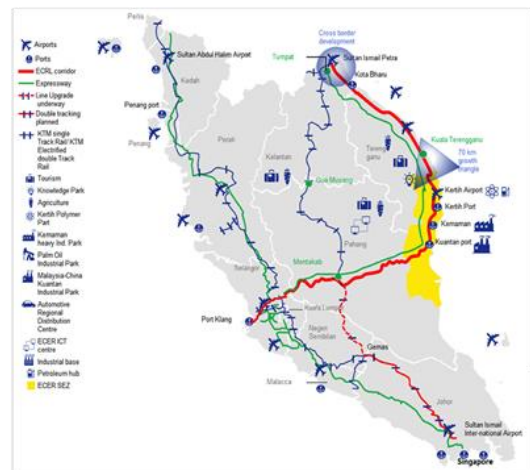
Airports
Ports
ECRL corridor
Expressway
Line Upgrade underway
Double tracking planned
KTM single Track Rail/ KTM Electrified double Track Rail
Tourism
Knowledge Park
Agriculture
Kertih Polymer Park
Kemaman heavy Ind. Park
Palm Oil Industrial Park
Malaysia-China Kuantan Industrial Park
Automotive Regional Distribution Centre
ECER ICT centre
Industrial base
Petroleum hub
ECER SEZ

Perlis
Sultan Abdul Halim Airport
Kedah
Penang port
Penang
Perak
Kelantan
Tumpat
Cross border development
Sultan Ismail Petra
Kota Bharu
Terengganu
Kuala Terengganu
70 km growth triangle
Gua Musang
Kertih Airport
Kertih Port
Kemaman
Kuantan port
Pahang
Mentakab
Selangor
Port Klang
Kuala Lumpur
Negeri Sembilan
Gemas
Malacca
Johor
Sultan Ismail Inter-national Airport
Singapore